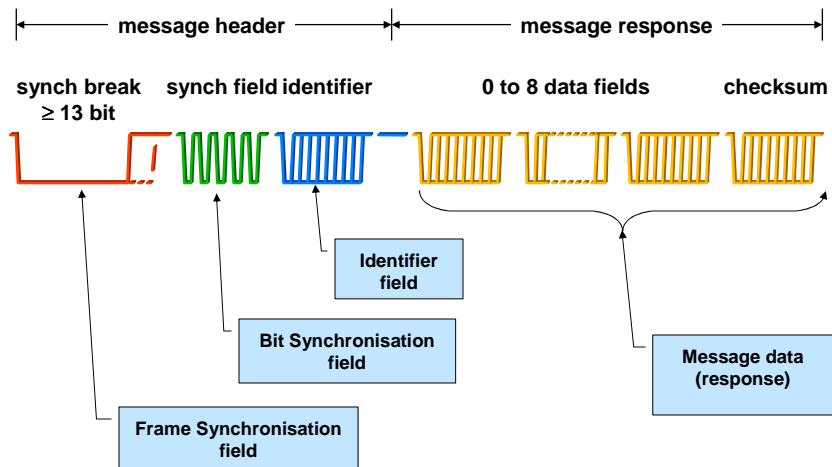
message header

message response

synch break
$\geq$ 13 bit

synch field

identifier

0 to 8 data fields

checksum

Identifier field

Bit Synchronisation field

Message data (response)

Frame Synchronisation field